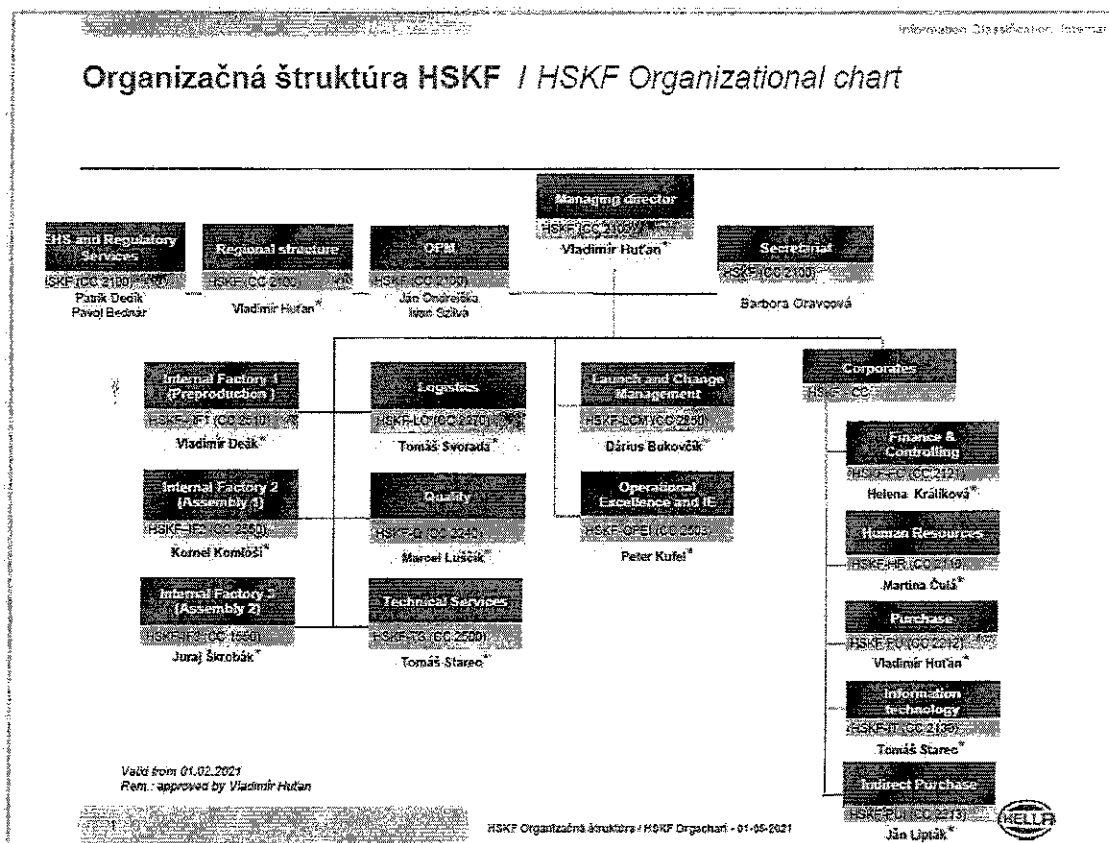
Information Classification: Internal

Organizačná štruktúra HSKF / HSKF Organizational chart

Managing director
HSKF (CC 2100)
Vladimír Huťan*

EHS and Regulatory Services
HSKF (CC 2100)
Patrik Dedík
Pavol Bednár

Regional structure
HSKF (CC 2100)
Vladimír Huťan*

OPM
HSKF (CC 2100)
Ján Ondrejička
Ivan Szilva

Secretariat
HSKF (CC 2100)
Barbora Oravcová

Internal Factory 1 (Preproduction)
HSKF-IF1 (CC 2510)
Vladimír Deák*

Logistics
HSKF-LO (CC 2470)
Tomáš Svorada*

Launch and Change Management
HSKF-LCM (CC 2530)
Dárius Bukovčík*

Corporates
HSKF - CC

Internal Factory 2 (Assembly 1)
HSKF-IF2 (CC 2550)
Kornel Komlóši*

Quality
HSKF-Q (CC 2240)
Marcel Luščík*

Operational Excellence and IE
HSKF-OPEI (CC 2505)
Peter Kufel*

Finance & Controlling
HSKF-FC (CC 2121)
Helena Králiková*

Internal Factory 3 (Assembly 2)
HSKF-IF3 (CC 1550)
Juraj Škrobák*

Technical Services
HSKF-TS (CC 2500)
Tomáš Stareс*

Human Resources
HSKF-HR (CC 2119)
Martina Čulá*

Purchase
HSKF-PU (CC 2212)
Vladimír Huťan*

Information technology
HSKF-IT (CC 2130)
Tomáš Starec*

Indirect Purchase
HSKF-PUI (CC 2213)
Ján Lipták*

Valid from 01.02.2021
Rem.: approved by Vladimír Huťan

HSKF Organizačná štruktúra / HSKF Orgachart - 01-05-2021

HELLA